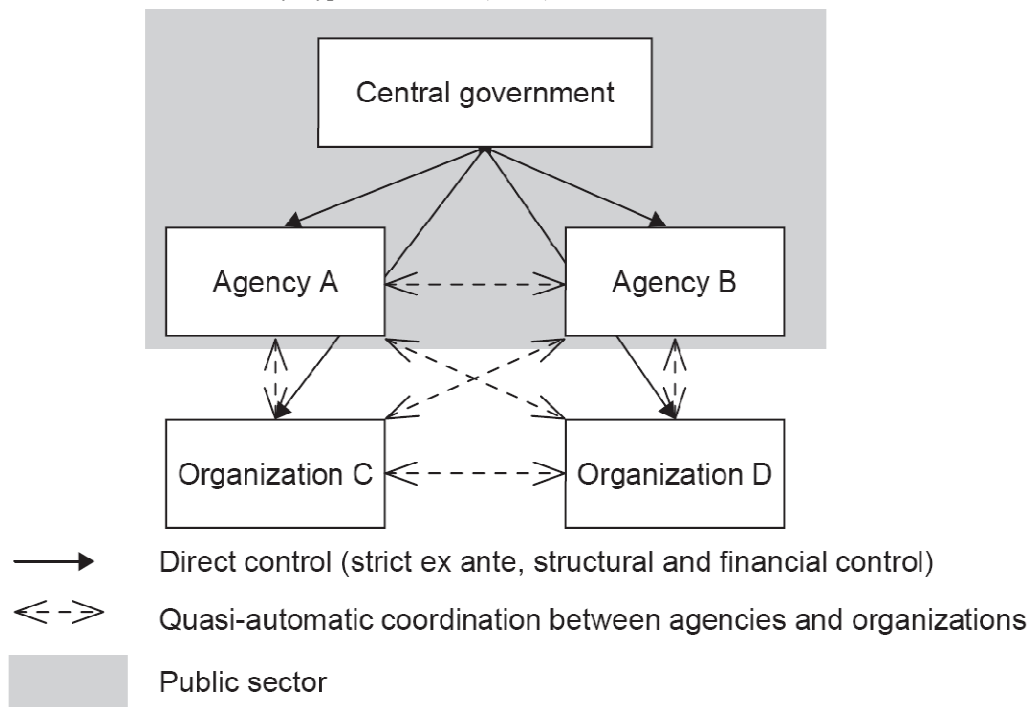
Central government

Agency A

Agency B

Organization C

Organization D

Direct control (strict ex ante, structural and financial control)

Quasi-automatic coordination between agencies and organizations

Public sector